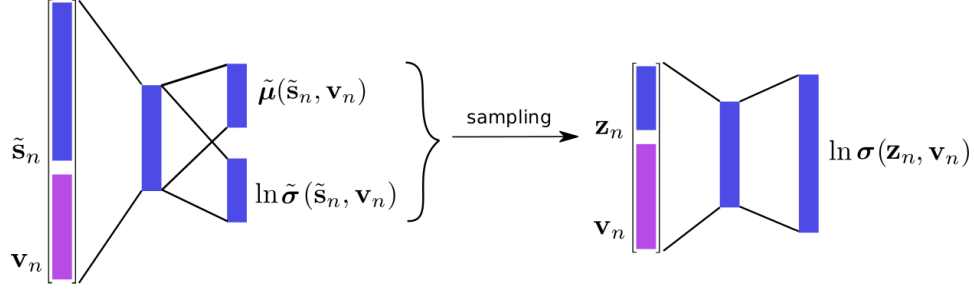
$\tilde{\mathbf{s}}_n$

$\mathbf{v}_n$

$\tilde{\boldsymbol{\mu}}(\tilde{\mathbf{s}}_n, \mathbf{v}_n)$

$\ln \tilde{\boldsymbol{\sigma}}(\tilde{\mathbf{s}}_n, \mathbf{v}_n)$

sampling

$\mathbf{z}_n$

$\mathbf{v}_n$

$\ln \boldsymbol{\sigma}(\mathbf{z}_n, \mathbf{v}_n)$